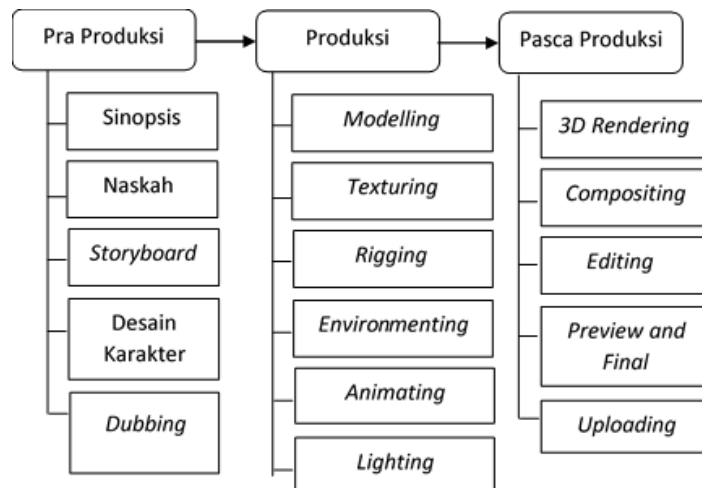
Pra Produksi

Sinopsis

Naskah

*Storyboard*

Desain Karakter

*Dubbing*

Produksi

*Modelling*

*Texturing*

*Rigging*

*Environmenting*

*Animating*

*Lighting*

Pasca Produksi

*3D Rendering*

*Compositing*

*Editing*

*Preview and Final*

*Uploading*